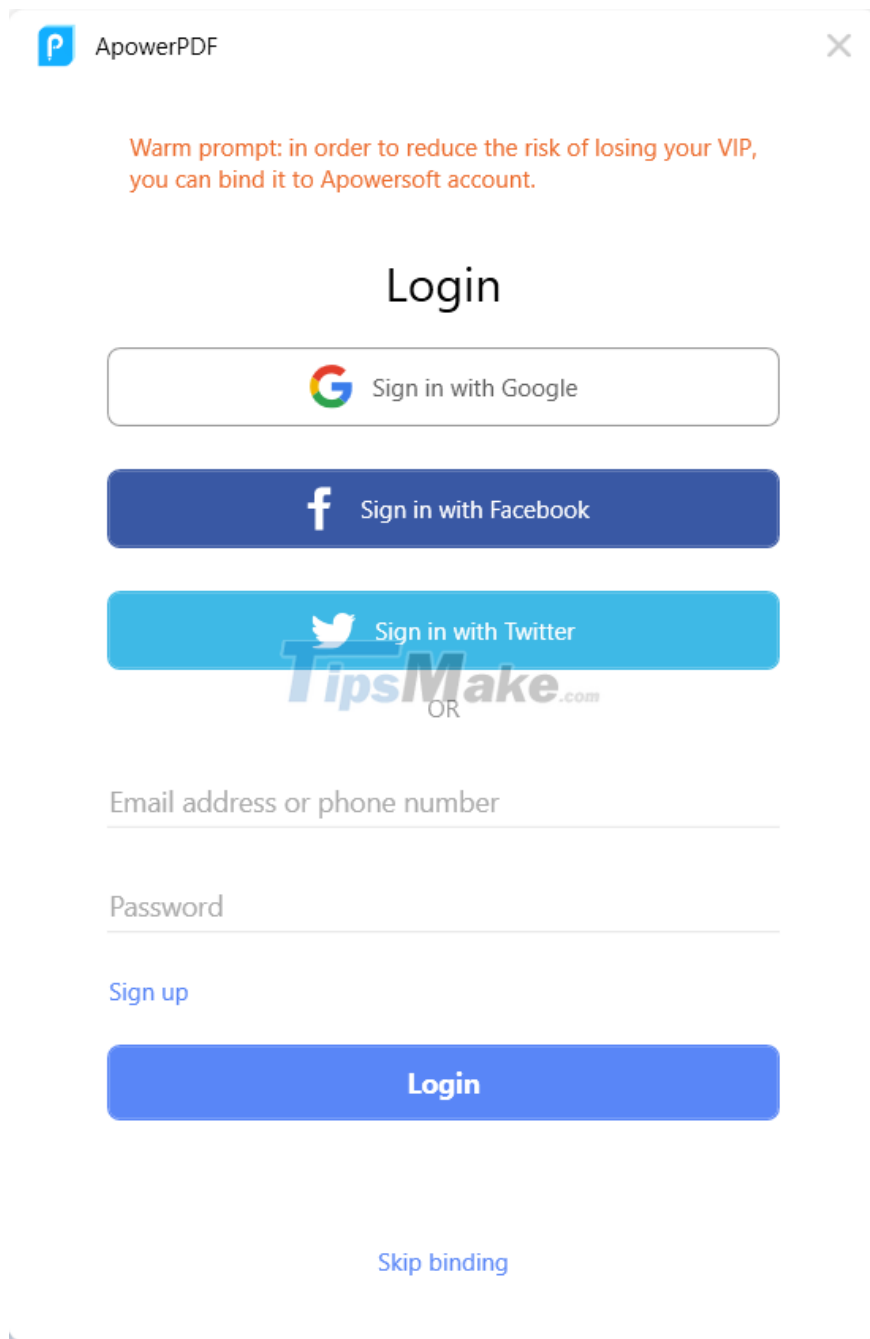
ApowerPDF

Warm prompt: in order to reduce the risk of losing your VIP, you can bind it to Apowersoft account.

Login

Sign in with Google

Sign in with Facebook

Sign in with Twitter

TipsMake.com

OR

Email address or phone number

Password

Sign up

Login

Skip binding